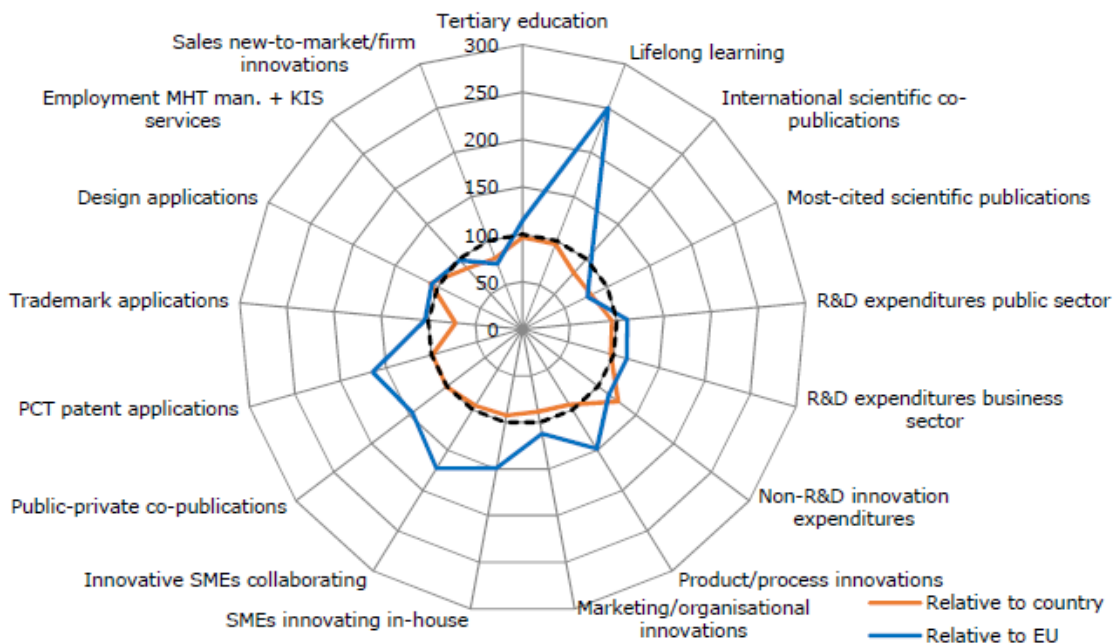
Tertiary education
Lifelong learning
International scientific co-publications
Most-cited scientific publications
R&D expenditures public sector
R&D expenditures business sector
Non-R&D innovation expenditures
Product/process innovations
Marketing/organisational innovations
SMEs innovating in-house
Innovative SMEs collaborating
Public-private co-publications
PCT patent applications
Trademark applications
Design applications
Employment MHT man. + KIS services
Sales new-to-market/firm innovations

300
250
200
150
100
50
0

Relative to country
Relative to EU